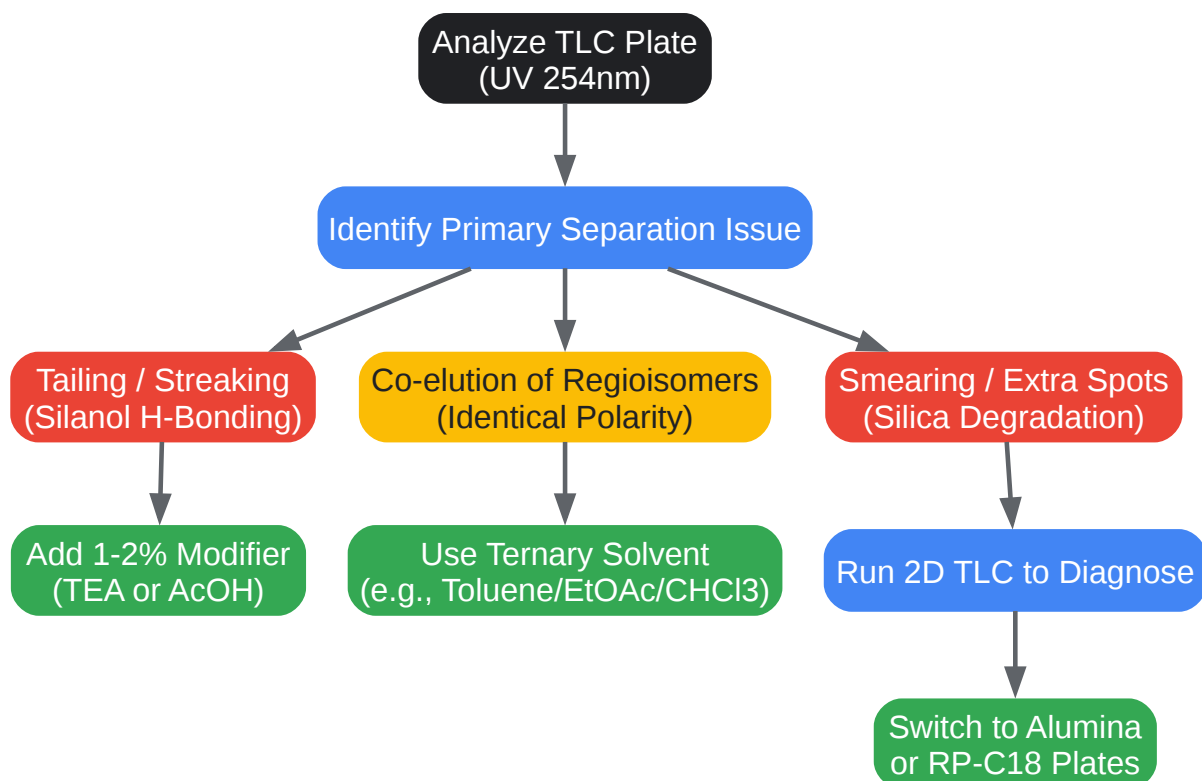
Analyze TLC Plate
(UV 254nm)

Identify Primary Separation Issue

Tailing / Streaking
(Silanol H-Bonding)

Co-elution of Regioisomers
(Identical Polarity)

Smearing / Extra Spots
(Silica Degradation)

Add 1-2% Modifier
(TEA or AcOH)

Use Ternary Solvent
(e.g., Toluene/EtOAc/CHCl3)

Run 2D TLC to Diagnose

Switch to Alumina
or RP-C18 Plates